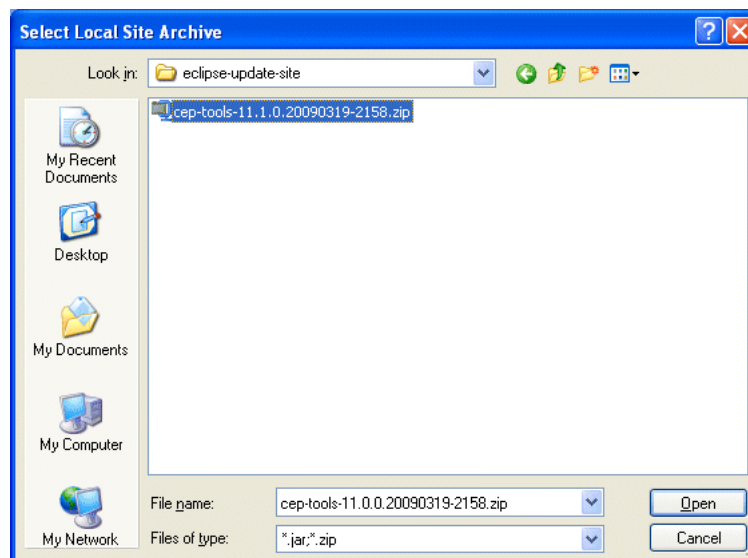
Select Local Site Archive

Look in: eclipse-update-site

cep-tools-11.1.0.20090319-2158.zip

My Recent Documents

Desktop

My Documents

My Computer

My Network

File name: cep-tools-11.0.0.20090319-2158.zip

Files of type: *.jar;*.zip

Open

Cancel